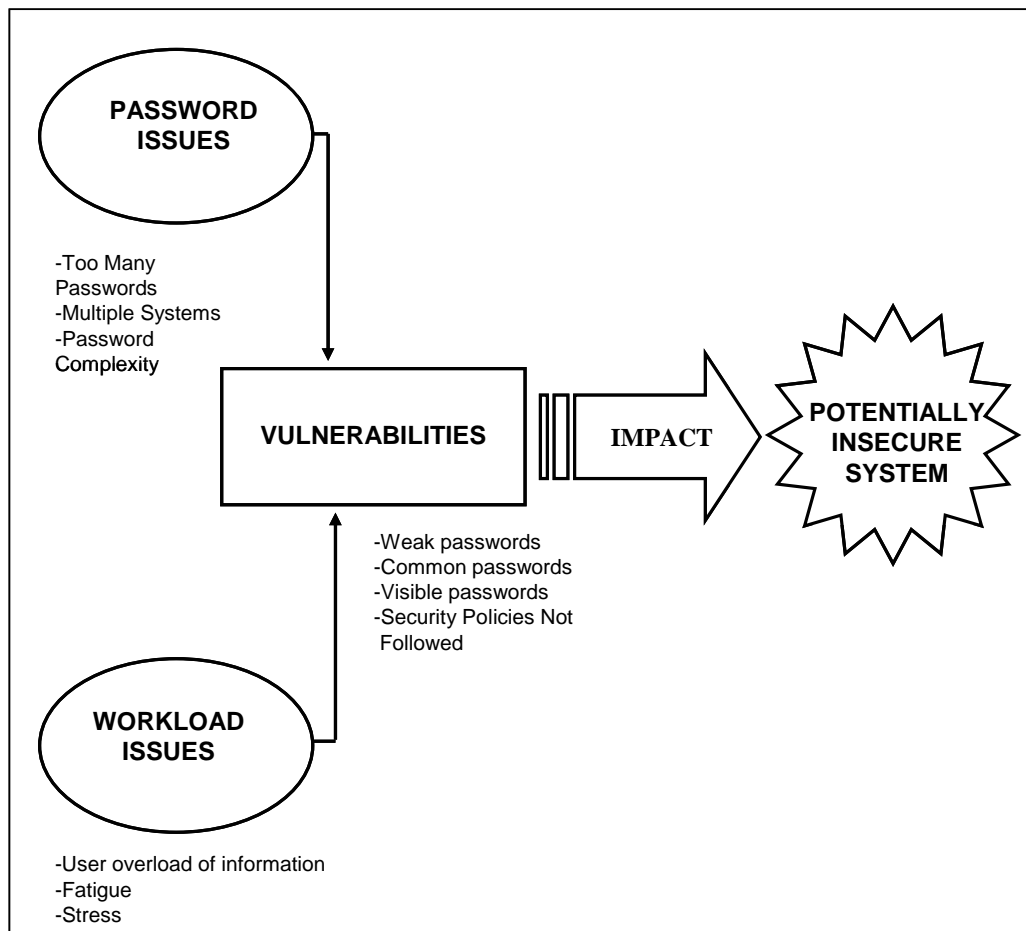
PASSWORD ISSUES

-Too Many Passwords
-Multiple Systems
-Password Complexity

VULNERABILITIES

IMPACT

POTENTIALLY INSECURE SYSTEM

-Weak passwords
-Common passwords
-Visible passwords
-Security Policies Not Followed

WORKLOAD ISSUES

-User overload of information
-Fatigue
-Stress